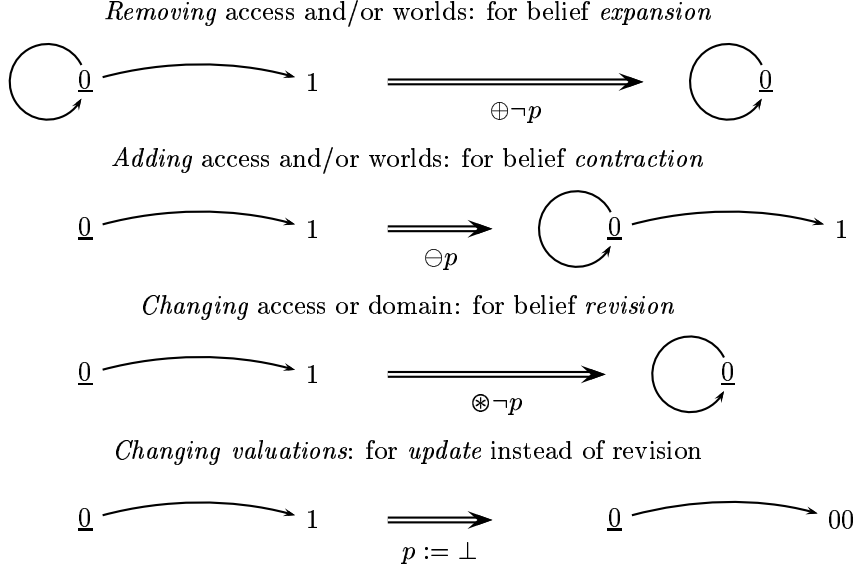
*Removing* access and/or worlds: for belief *expansion*

0 1 $\oplus\neg p$ 0

*Adding* access and/or worlds: for belief *contraction*

0 1 $\ominus p$ 0 1

*Changing* access or domain: for belief *revision*

0 1 $\circledast\neg p$ 0

*Changing valuations*: for *update* instead of revision

0 1 $p := \bot$ 0 00